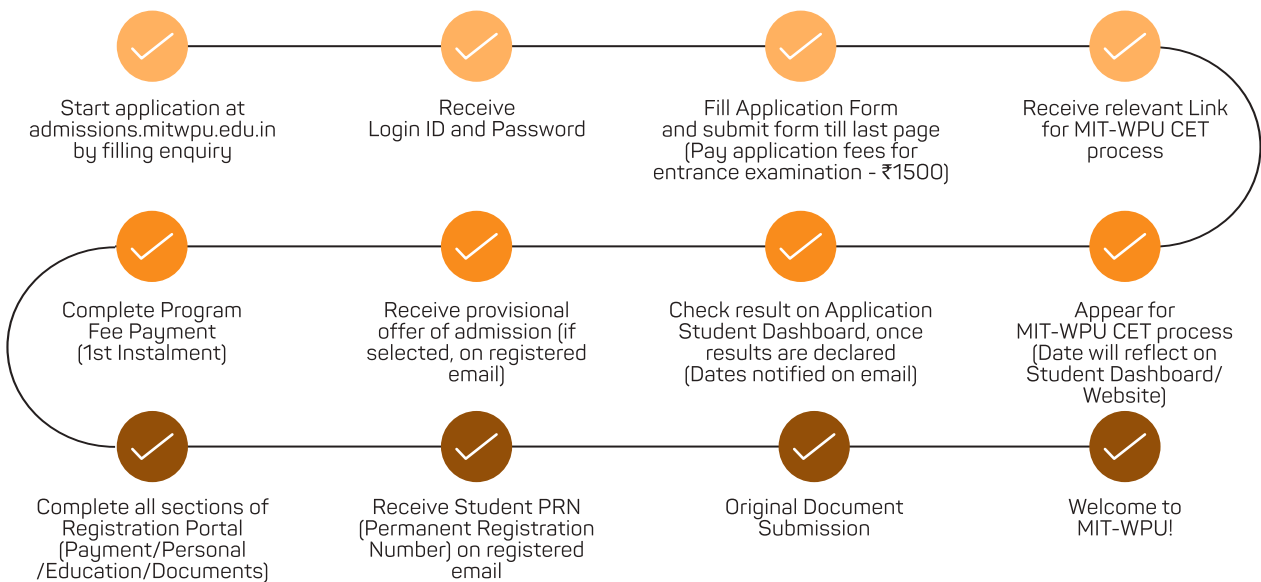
Start application at admissions.mitwpu.edu.in by filling enquiry

Receive Login ID and Password

Fill Application Form and submit form till last page (Pay application fees for entrance examination - ₹1500)

Receive relevant Link for MIT-WPU CET process

Appear for MIT-WPU CET process (Date will reflect on Student Dashboard/ Website)

Check result on Application Student Dashboard, once results are declared (Dates notified on email)

Receive provisional offer of admission (if selected, on registered email)

Complete Program Fee Payment (1st Instalment)

Complete all sections of Registration Portal (Payment/Personal /Education/Documents)

Receive Student PRN (Permanent Registration Number) on registered email

Original Document Submission

Welcome to MIT-WPU!